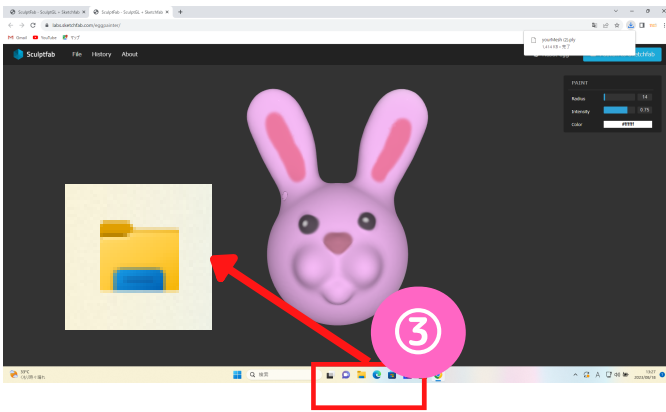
Sculptfab - SculptGL + Sketchfab
Sculptfab - SculptGL + Sketchfab
labs.sketchfab.com/eggpainter/
Gmail
YouTube
マップ
Sculptfab
File
History
About
yourMesh (2).ply
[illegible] - 完了
PAINT
Radius
14
Intensity
0.75
Color
#ffffff
③
検索
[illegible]
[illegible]
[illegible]